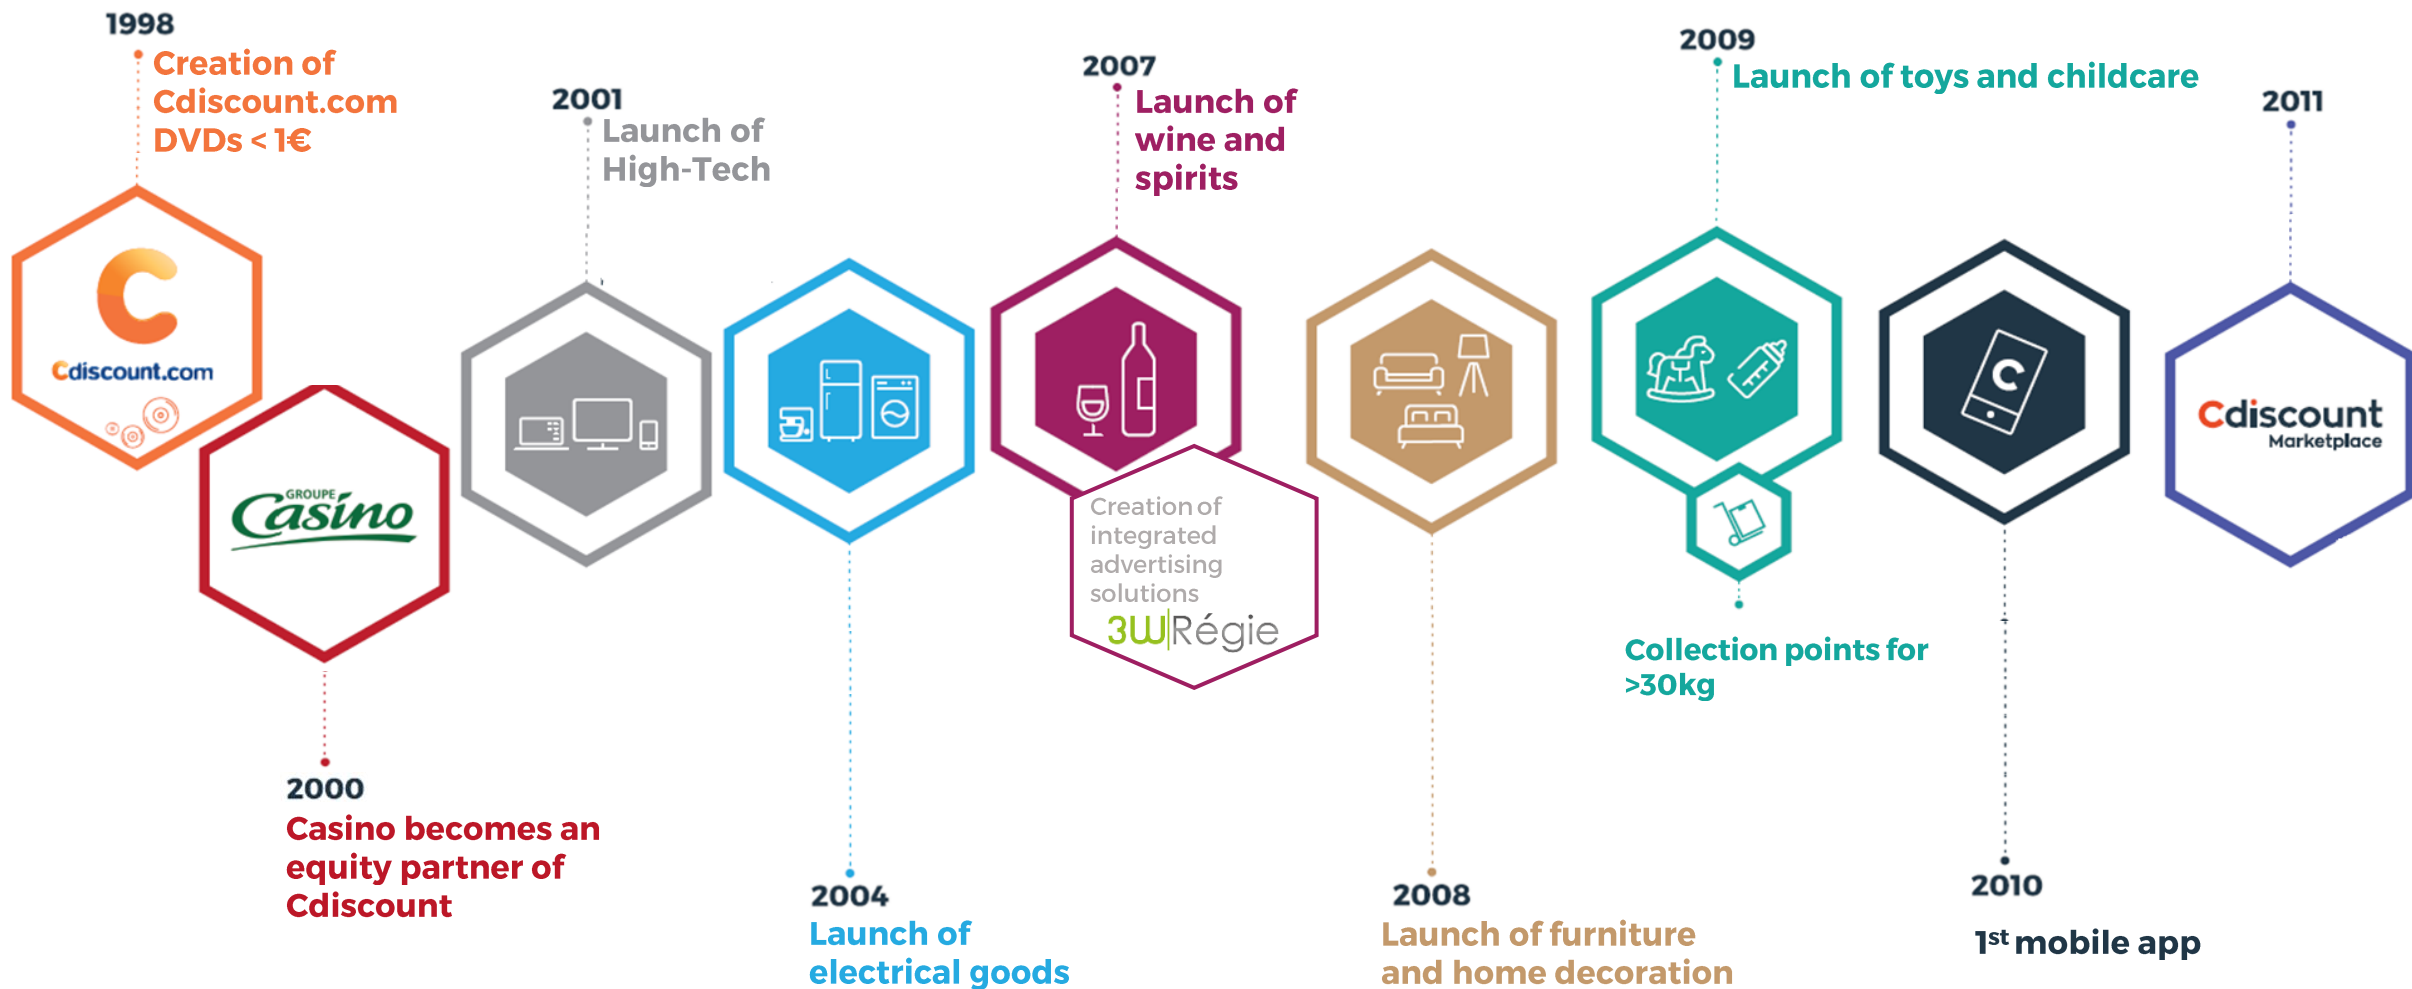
1998
Creation of Cdiscount.com
DVDs < 1€

Cdiscount.com

GROUPE Casino

2000
Casino becomes an equity partner of Cdiscount

2001
Launch of High-Tech

2004
Launch of electrical goods

2007
Launch of wine and spirits

Creation of integrated advertising solutions
3W|Régie

2008
Launch of furniture and home decoration

2009
Launch of toys and childcare

Collection points for >30kg

2010
1st mobile app

2011
Cdiscount Marketplace